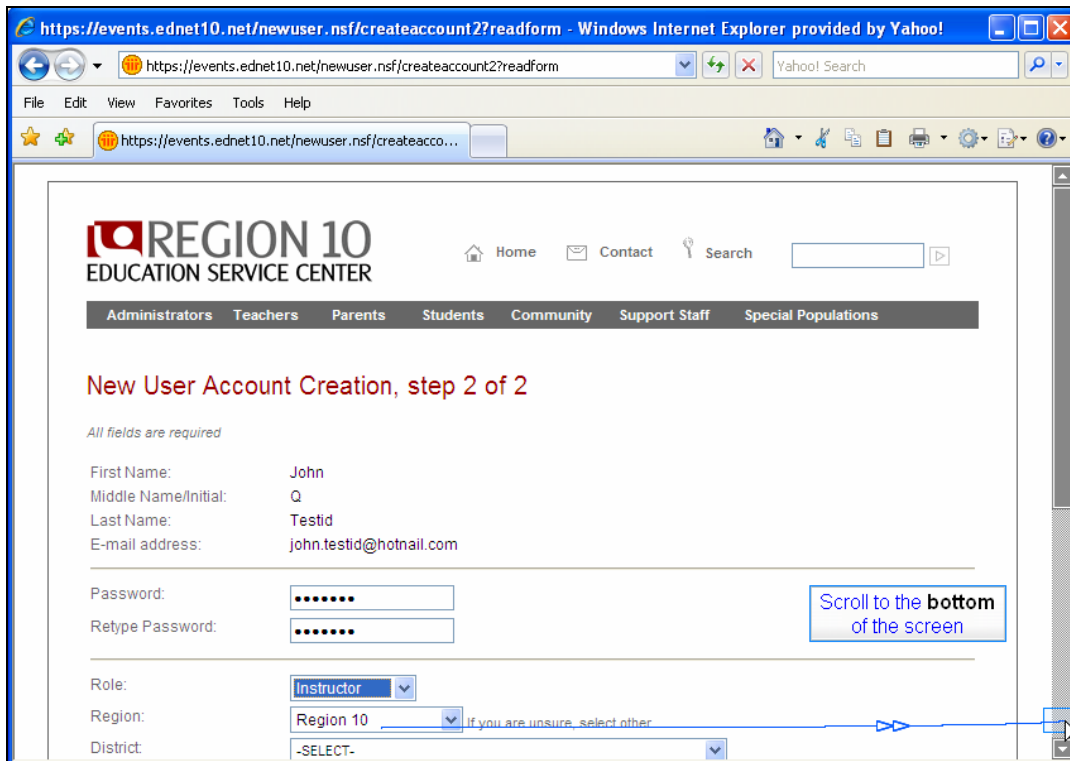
https://events.ednet10.net/newuser.nsf/createaccount2?readform - Windows Internet Explorer provided by Yahoo!

https://events.ednet10.net/newuser.nsf/createaccount2?readform

Yahoo! Search

File Edit View Favorites Tools Help

https://events.ednet10.net/newuser.nsf/createacco...

REGION 10
EDUCATION SERVICE CENTER

Home Contact Search

Administrators Teachers Parents Students Community Support Staff Special Populations

New User Account Creation, step 2 of 2

All fields are required

First Name: John
Middle Name/Initial: Q
Last Name: Testid
E-mail address: john.testid@hotnail.com

Password: •••••••
Retype Password: •••••••

Scroll to the **bottom** of the screen

Role: Instructor
Region: Region 10 If you are unsure, select other
District: -SELECT-